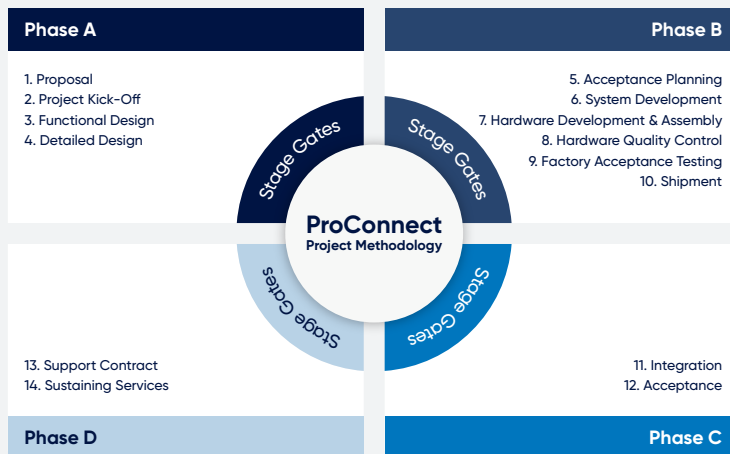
Phase A

1. Proposal
2. Project Kick-Off
3. Functional Design
4. Detailed Design

Phase B

5. Acceptance Planning
6. System Development
7. Hardware Development & Assembly
8. Hardware Quality Control
9. Factory Acceptance Testing
10. Shipment

Stage Gates

Stage Gates

ProConnect
Project Methodology

Stage Gates

Stage Gates

13. Support Contract
14. Sustaining Services

11. Integration
12. Acceptance

Phase D

Phase C